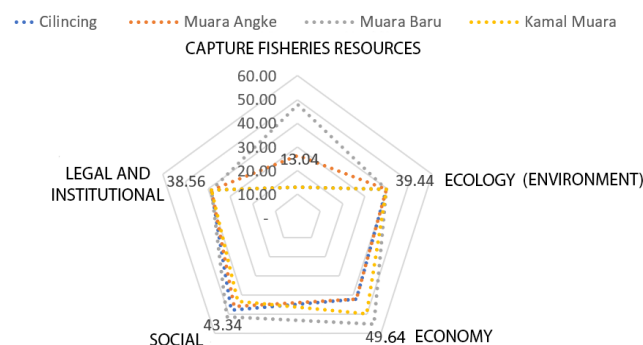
Cilincing Muara Angke Muara Baru Kamal Muara

CAPTURE FISHERIES RESOURCES

60.00
50.00
40.00
30.00
20.00
10.00
-

13.04

LEGAL AND INSTITUTIONAL

38.56

39.44

ECOLOGY (ENVIRONMENT)

43.34

SOCIAL

49.64

ECONOMY